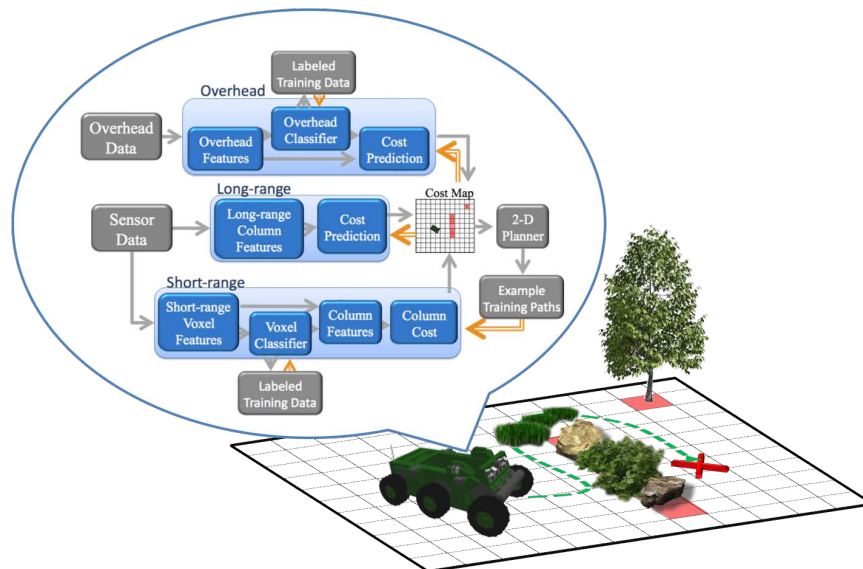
Labeled Training Data

Overhead

Overhead Data

Overhead Features

Overhead Classifier

Cost Prediction

Long-range

Sensor Data

Long-range Column Features

Cost Prediction

Cost Map

2-D Planner

Example Training Paths

Short-range

Short-range Voxel Features

Voxel Classifier

Column Features

Column Cost

Labeled Training Data